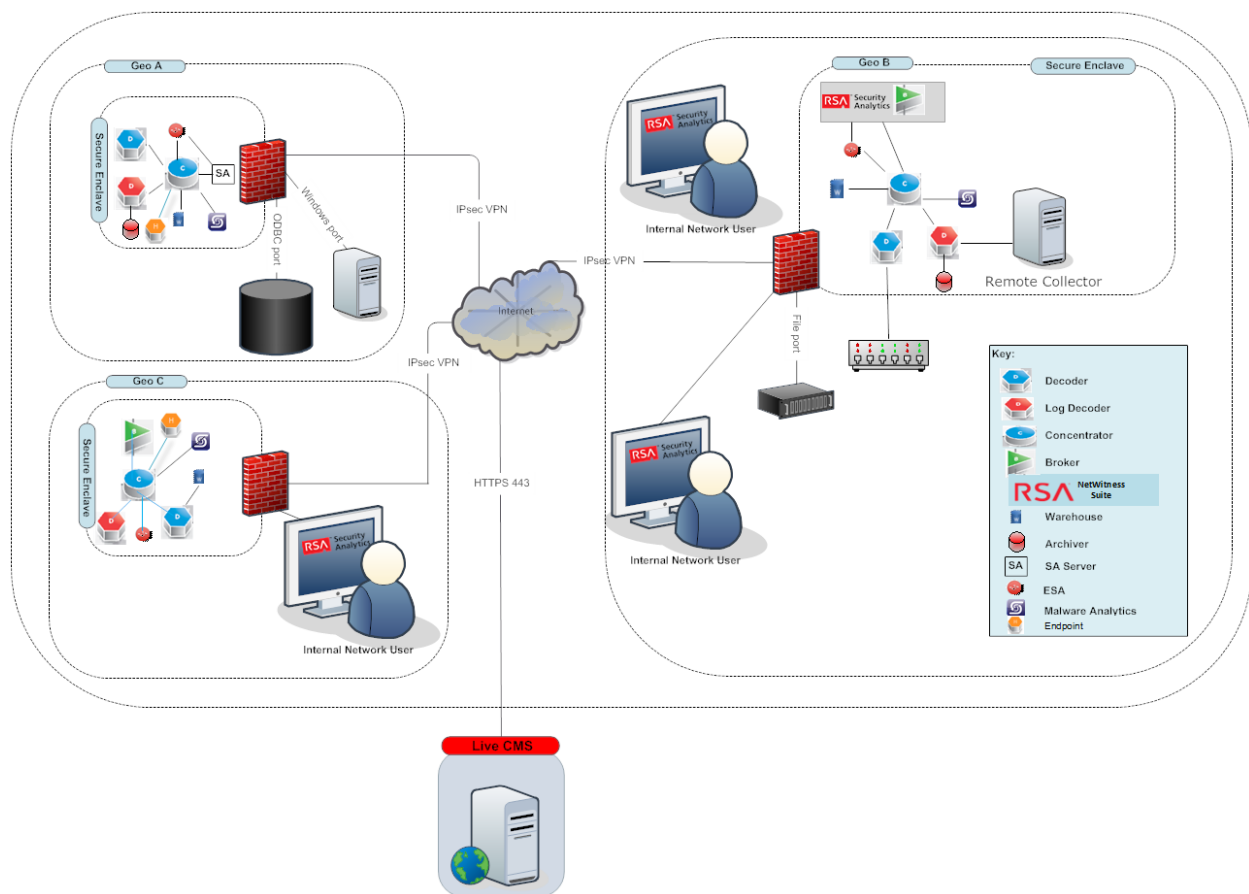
Geo A

Secure Enclave

SA

Windows port

ODBC port

Geo C

Secure Enclave

Internal Network User

IPsec VPN

IPsec VPN

Internet

IPsec VPN

HTTPS 443

Live CMS

Geo B

Secure Enclave

RSA Security Analytics

Internal Network User

Remote Collector

File port

Internal Network User

Key:

Decoder

Log Decoder

Concentrator

Broker

RSA NetWitness Suite

Warehouse

Archiver

SA SA Server

ESA

Malware Analytics

Endpoint